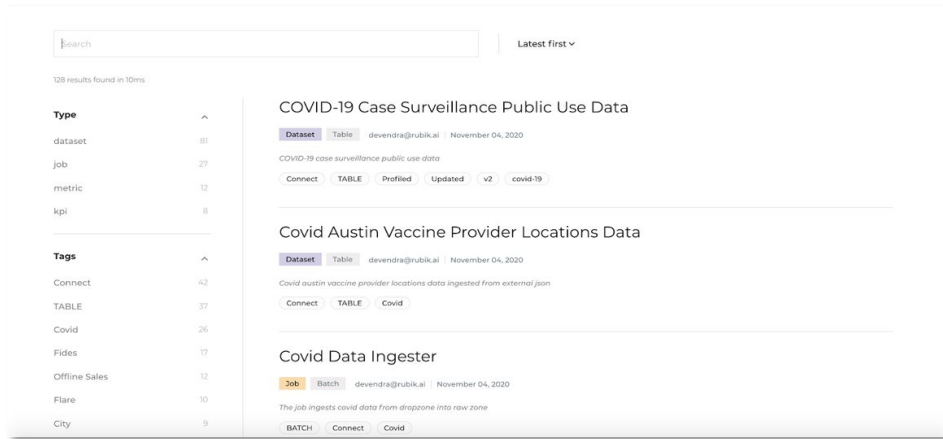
Search

Latest first

128 results found in 10ms

Type

dataset 81

job 27

metric 12

kpi 8

Tags

Connect 42

TABLE 37

Covid 26

Fides 17

Offline Sales 12

Flare 10

City 9

COVID-19 Case Surveillance Public Use Data

Dataset Table devendra@rubik.ai | November 04, 2020

COVID-19 case surveillance public use data

Connect TABLE Profiled Updated v2 covid-19

Covid Austin Vaccine Provider Locations Data

Dataset Table devendra@rubik.ai | November 04, 2020

Covid austin vaccine provider locations data ingested from external json

Connect TABLE Covid

Covid Data Ingester

Job Batch devendra@rubik.ai | November 04, 2020

The job ingests covid data from dropzone into raw zone

BATCH Connect Covid